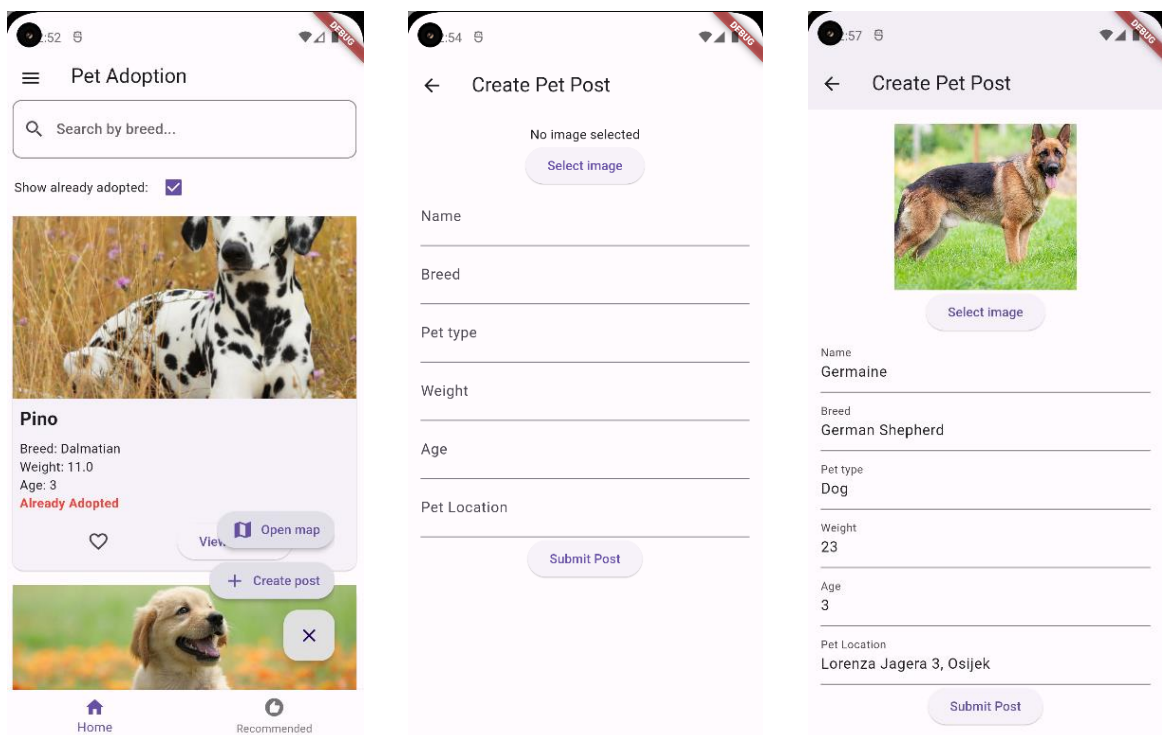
:52
DEBUG
Pet Adoption
Search by breed...
Show already adopted:
Pino
Breed: Dalmatian
Weight: 11.0
Age: 3
Already Adopted
View
Open map
Create post
Home
Recommended

:54
DEBUG
Create Pet Post
No image selected
Select image
Name
Breed
Pet type
Weight
Age
Pet Location
Submit Post

:57
DEBUG
Create Pet Post
Select image
Name
Germaine
Breed
German Shepherd
Pet type
Dog
Weight
23
Age
3
Pet Location
Lorenza Jagera 3, Osijek
Submit Post